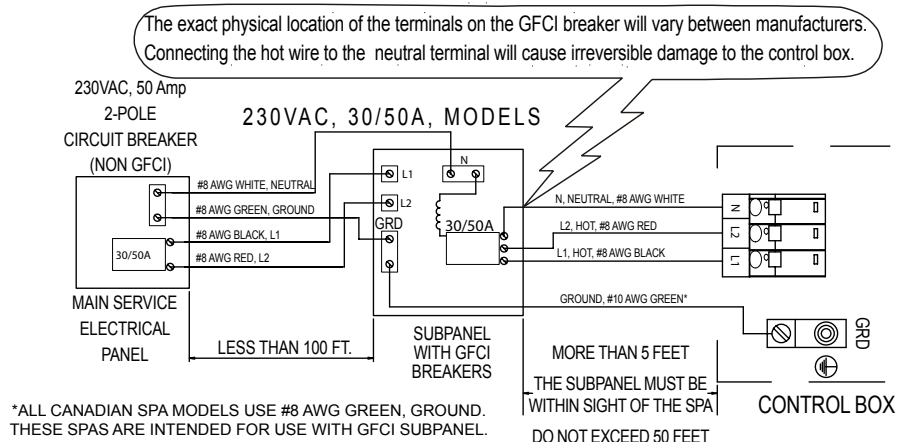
The exact physical location of the terminals on the GFCI breaker will vary between manufacturers. Connecting the hot wire to the neutral terminal will cause irreversible damage to the control box.

230VAC, 50 Amp 2-POLE CIRCUIT BREAKER (NON GFCI)

230VAC, 30/50A, MODELS

#8 AWG WHITE, NEUTRAL
#8 AWG GREEN, GROUND
#8 AWG BLACK, L1
#8 AWG RED, L2

30/50A

L1
L2
GRD
N
30/50A

N, NEUTRAL, #8 AWG WHITE
L2, HOT, #8 AWG RED
L1, HOT, #8 AWG BLACK

N
L2
L1

GROUND, #10 AWG GREEN*

GRD

MAIN SERVICE ELECTRICAL PANEL

LESS THAN 100 FT.

SUBPANEL WITH GFCI BREAKERS

MORE THAN 5 FEET

THE SUBPANEL MUST BE WITHIN SIGHT OF THE SPA

CONTROL BOX

*ALL CANADIAN SPA MODELS USE #8 AWG GREEN, GROUND. THESE SPAS ARE INTENDED FOR USE WITH GFCI SUBPANEL.

DO NOT EXCEED 50 FEET